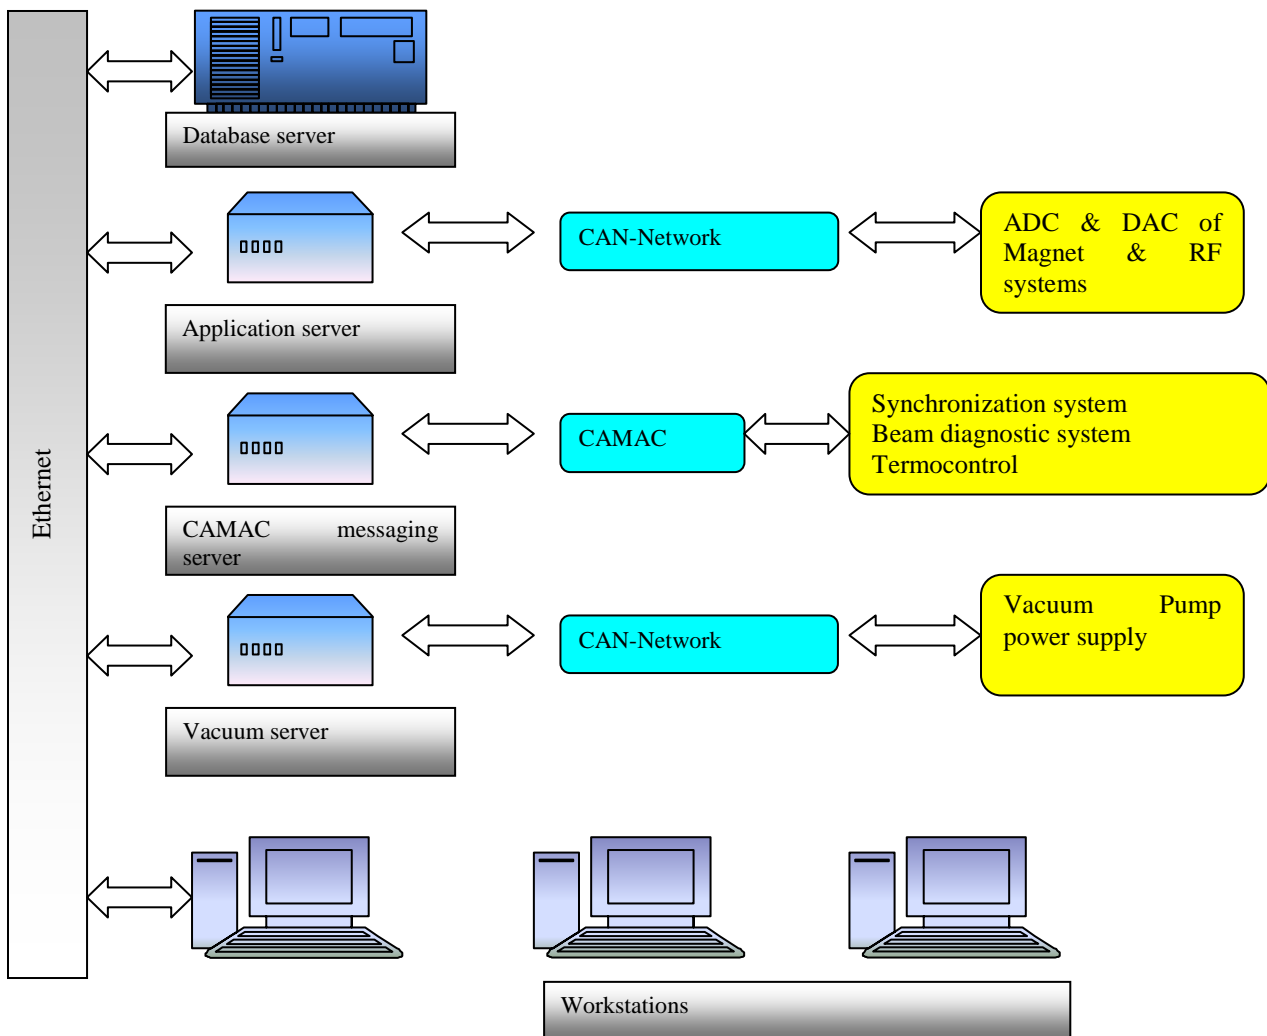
Ethernet

Database server

Application server

CAN-Network

ADC & DAC of Magnet & RF systems

CAMAC

Synchronization system
Beam diagnostic system
Termocontrol

CAMAC messaging server

CAN-Network

Vacuum Pump power supply

Vacuum server

Workstations